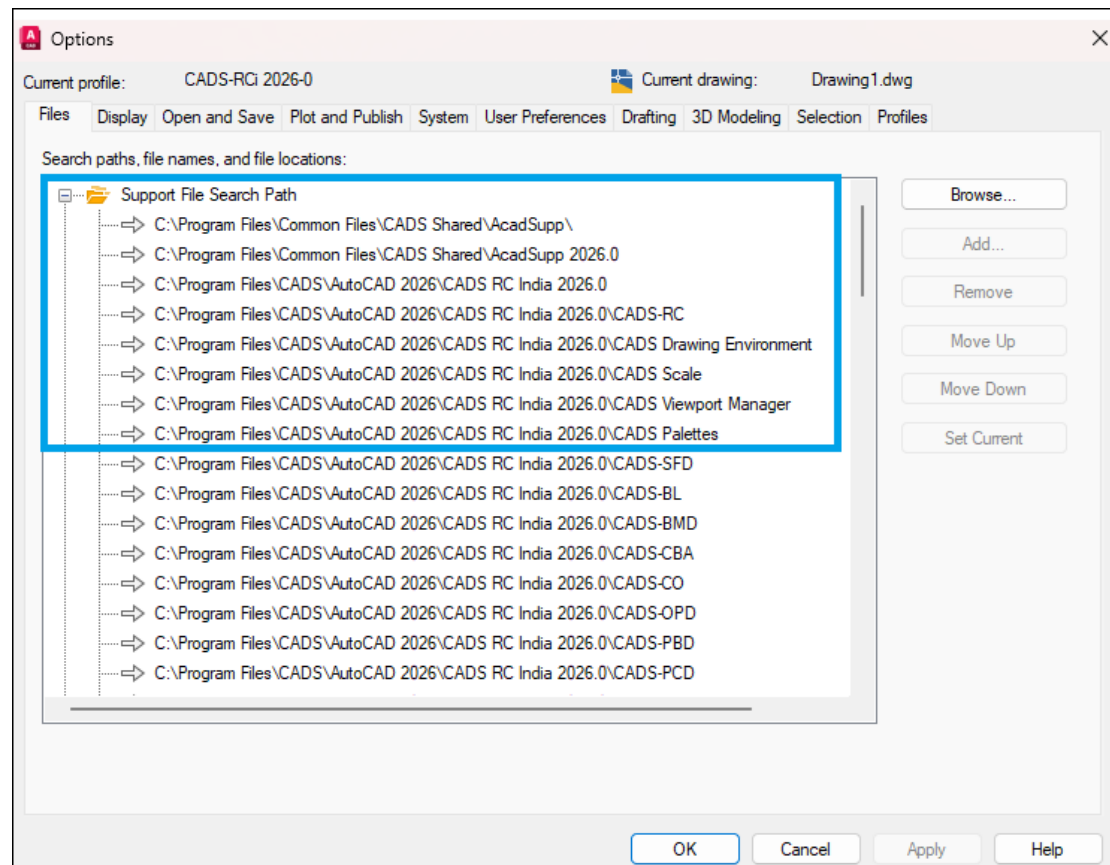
Options

Current profile: CADS-RCi 2026-0

Current drawing: Drawing1.dwg

Files | Display | Open and Save | Plot and Publish | System | User Preferences | Drafting | 3D Modeling | Selection | Profiles

Search paths, file names, and file locations:

Support File Search Path
C:\Program Files\Common Files\CADS Shared\AcadSupp\
C:\Program Files\Common Files\CADS Shared\AcadSupp 2026.0
C:\Program Files\CADS\AutoCAD 2026\CADS RC India 2026.0
C:\Program Files\CADS\AutoCAD 2026\CADS RC India 2026.0\CADS-RC
C:\Program Files\CADS\AutoCAD 2026\CADS RC India 2026.0\CADS Drawing Environment
C:\Program Files\CADS\AutoCAD 2026\CADS RC India 2026.0\CADS Scale
C:\Program Files\CADS\AutoCAD 2026\CADS RC India 2026.0\CADS Viewport Manager
C:\Program Files\CADS\AutoCAD 2026\CADS RC India 2026.0\CADS Palettes
C:\Program Files\CADS\AutoCAD 2026\CADS RC India 2026.0\CADS-SFD
C:\Program Files\CADS\AutoCAD 2026\CADS RC India 2026.0\CADS-BL
C:\Program Files\CADS\AutoCAD 2026\CADS RC India 2026.0\CADS-BMD
C:\Program Files\CADS\AutoCAD 2026\CADS RC India 2026.0\CADS-CBA
C:\Program Files\CADS\AutoCAD 2026\CADS RC India 2026.0\CADS-CO
C:\Program Files\CADS\AutoCAD 2026\CADS RC India 2026.0\CADS-OPD
C:\Program Files\CADS\AutoCAD 2026\CADS RC India 2026.0\CADS-PBD
C:\Program Files\CADS\AutoCAD 2026\CADS RC India 2026.0\CADS-PCD

Browse...
Add...
Remove
Move Up
Move Down
Set Current

OK
Cancel
Apply
Help